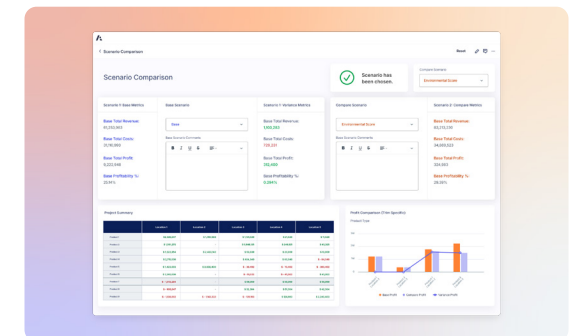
< Scenario Comparison

Reset

Scenario Comparison

Scenario has been chosen.

Compare Scenario

Environmental Score

Scenario 1: Base Metrics

Base Total Revenue:
10,233,863

Base Total Costs:
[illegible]

Base Total Profit:
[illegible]

Base Profitability %:
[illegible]

Base Scenario

Base

Base Scenario Comments

Scenario 1: Variance Metrics

Base Total Revenue:
1,000,383

Base Total Costs:
720,331

Base Total Profit:
282,460

Base Profitability %:
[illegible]

Compare Scenario

Environmental Score

Base Scenario Comments

Scenario 2: Compare Metrics

Base Total Revenue:
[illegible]

Base Total Costs:
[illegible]

Base Total Profit:
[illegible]

Base Profitability %:
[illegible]

Project Summary

Profit Comparison (Film Specific)

Product Type

Base Profit
Compare Profit
Variance Profit